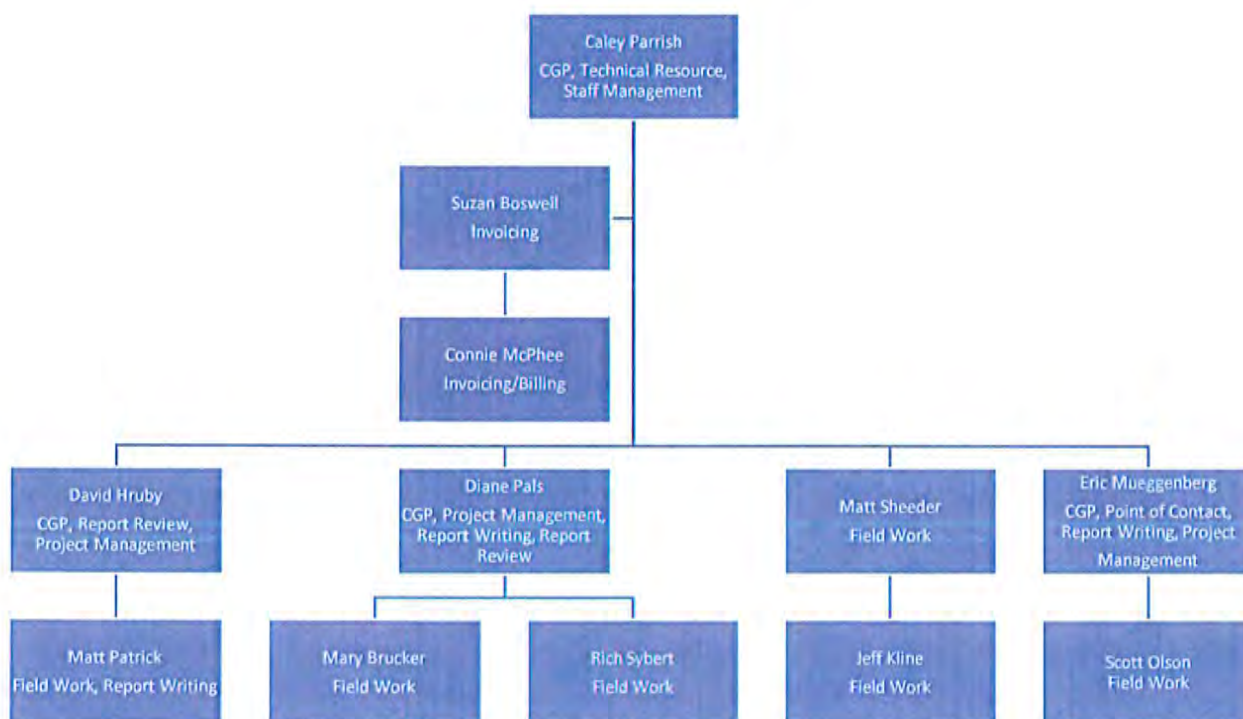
Caley Parrish
CGP, Technical Resource, Staff Management

Suzan Boswell
Invoicing

Connie McPhee
Invoicing/Billing

David Hruby
CGP, Report Review, Project Management

Diane Pals
CGP, Project Management, Report Writing, Report Review

Matt Sheeder
Field Work

Eric Mueggenberg
CGP, Point of Contact, Report Writing, Project Management

Matt Patrick
Field Work, Report Writing

Mary Brucker
Field Work

Rich Sybert
Field Work

Jeff Kline
Field Work

Scott Olson
Field Work